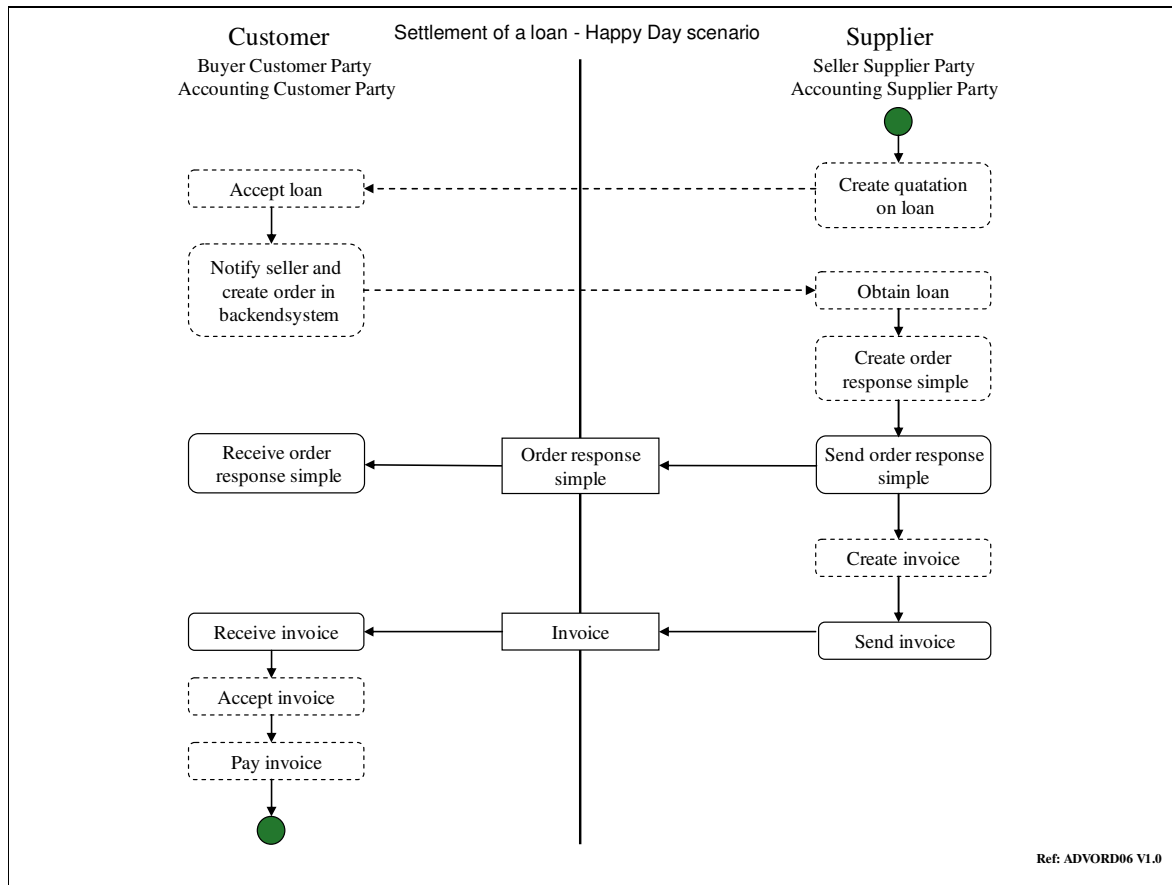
Customer
Buyer Customer Party
Accounting Customer Party

Settlement of a loan - Happy Day scenario

Supplier
Seller Supplier Party
Accounting Supplier Party

Accept loan

Create quatation on loan

Notify seller and create order in backendsystem

Obtain loan

Create order response simple

Receive order response simple

Order response simple

Send order response simple

Create invoice

Receive invoice

Invoice

Send invoice

Accept invoice

Pay invoice

Ref: ADVORD06 V1.0